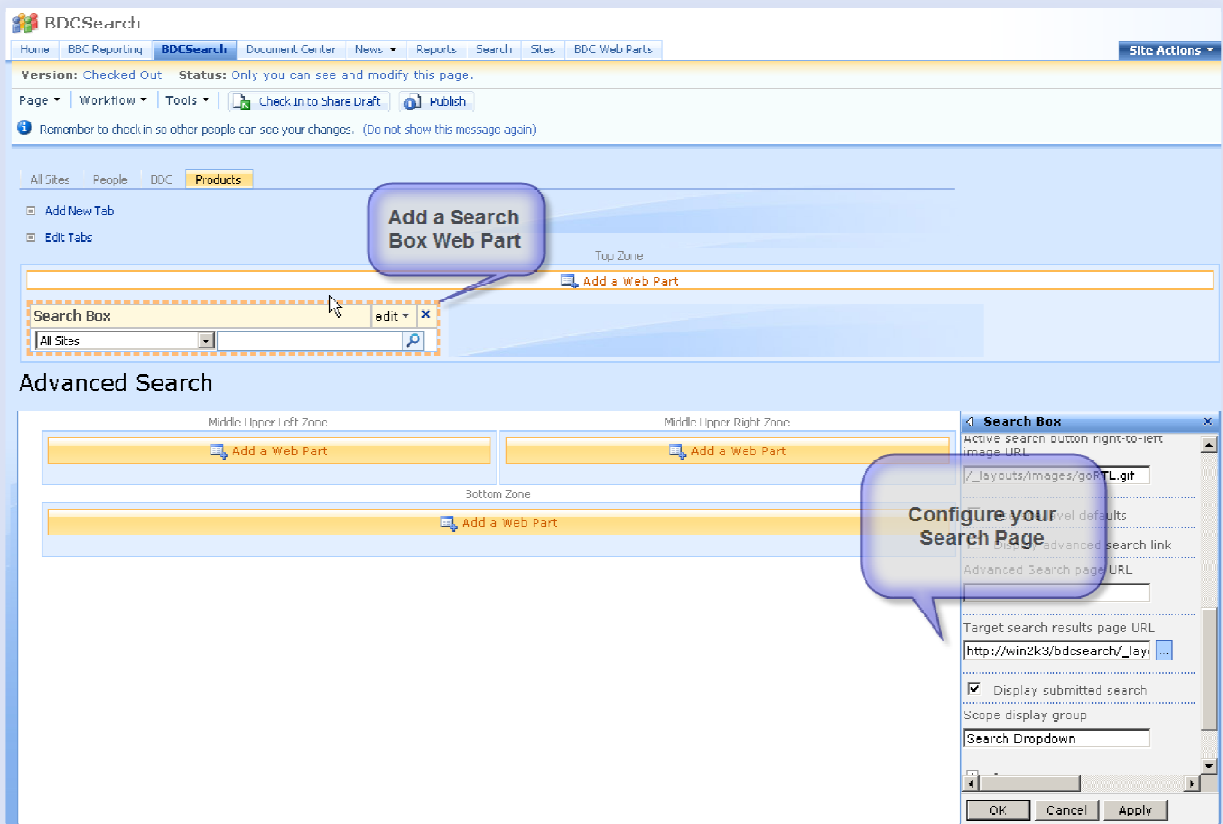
BDCSearch

Home | BBC Reporting | BDCSearch | Document Center | News ▾ | Reports | Search | Sites | BDC Web Parts

Site Actions ▾

Version: Checked Out Status: Only you can see and modify this page.

Page ▾ | Workflow ▾ | Tools ▾ | Check In to Share Draft | Publish

Remember to check in so other people can see your changes. (Do not show this message again)

All Sites | People | BDC | Products

Add New Tab

Edit Tabs

Add a Search Box Web Part

Top Zone

Add a Web Part

Search Box edit ▾ ×

All Sites

Advanced Search

Middle Upper Left Zone

Add a Web Part

Middle Upper Right Zone

Add a Web Part

Bottom Zone

Add a Web Part

Search Box ×

Active search button right-to-left image URL

/_layouts/images/goRTL.gif

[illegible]vel defaults

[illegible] advanced search link

Configure your Search Page

Advanced Search page URL

Target search results page URL

http://win2k3/bdcsearch/_lay

Display submitted search

Scope display group

Search Dropdown

OK | Cancel | Apply